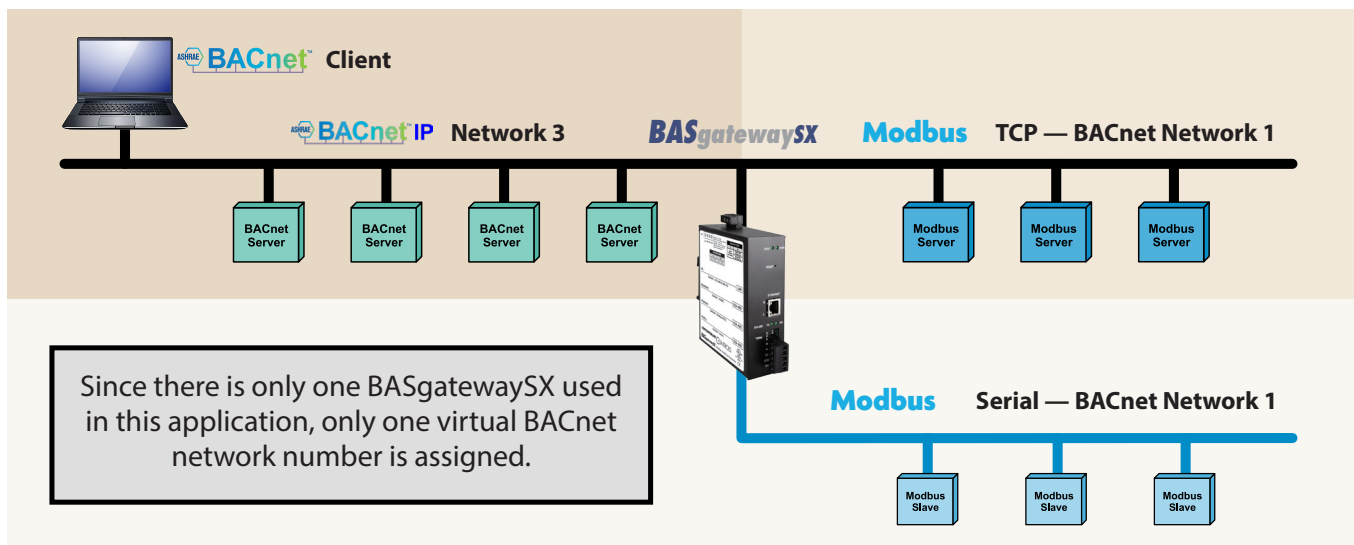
ASHRAE BACnet™ Client

ASHRAE BACnet™ IP Network 3

BASgatewaySX

Modbus TCP — BACnet Network 1

BACnet Server

BACnet Server

BACnet Server

BACnet Server

Modbus Server

Modbus Server

Modbus Server

Since there is only one BASgatewaySX used in this application, only one virtual BACnet network number is assigned.

Modbus Serial — BACnet Network 1

Modbus Slave

Modbus Slave

Modbus Slave